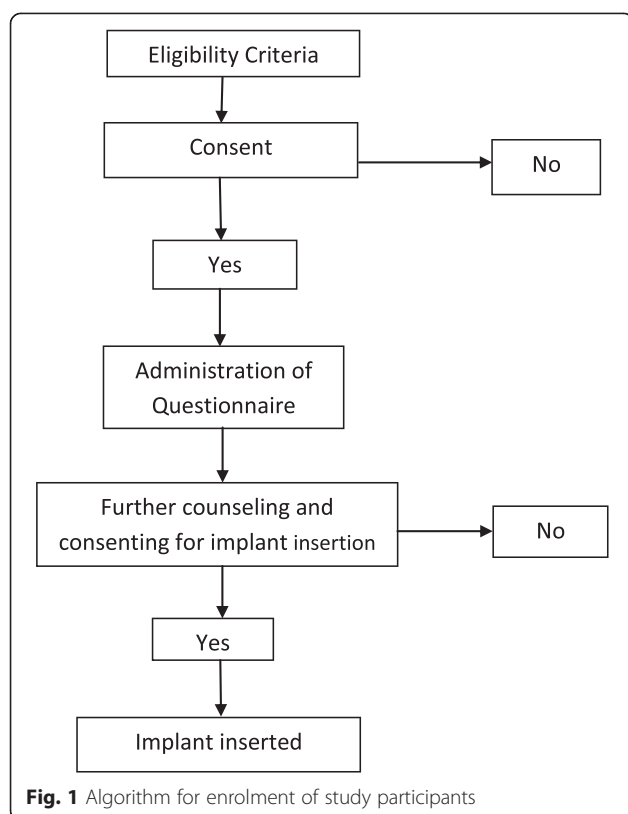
Eligibility Criteria

Consent

No

Yes

Administration of Questionnaire

Further counseling and consenting for implant insertion

No

Yes

Implant inserted

**Fig. 1** Algorithm for enrolment of study participants